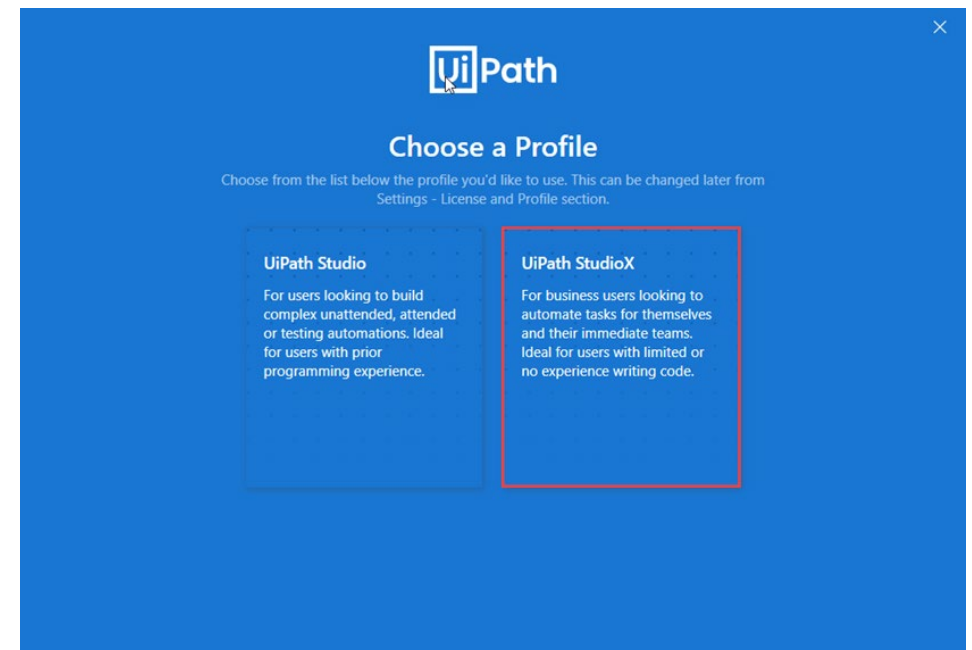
UiPath

Choose a Profile

Choose from the list below the profile you'd like to use. This can be changed later from Settings - License and Profile section.

UiPath Studio

For users looking to build complex unattended, attended or testing automations. Ideal for users with prior programming experience.

UiPath StudioX

For business users looking to automate tasks for themselves and their immediate teams. Ideal for users with limited or no experience writing code.